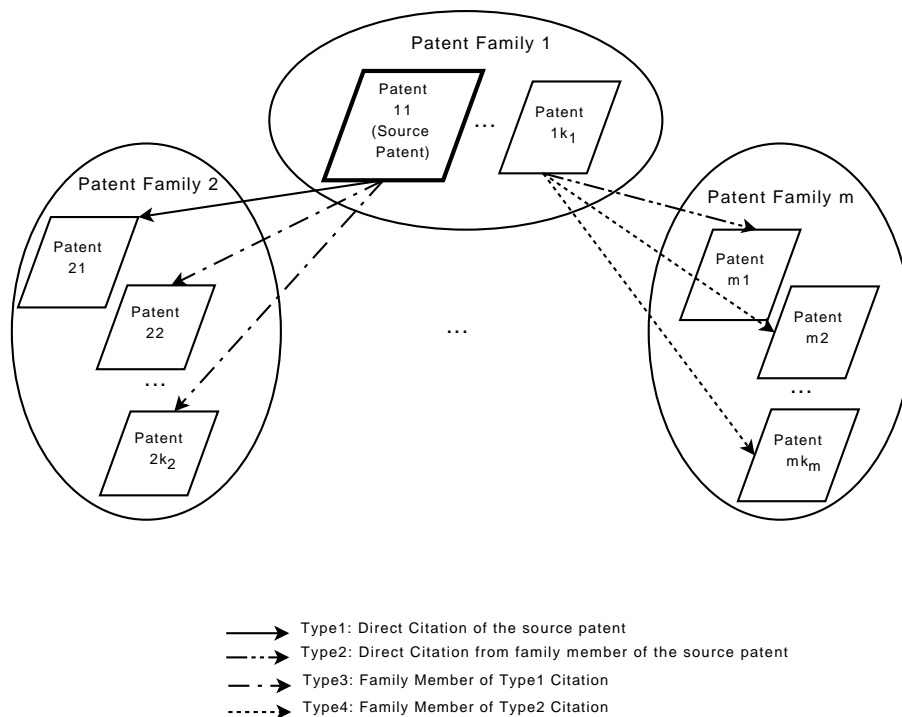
Patent Family 1

Patent 11 (Source Patent)

...

Patent $1k_1$

Patent Family 2

Patent 21

Patent 22

...

Patent $2k_2$

...

Patent Family m

Patent m1

Patent m2

...

Patent $mk_m$

Type1: Direct Citation of the source patent
Type2: Direct Citation from family member of the source patent
Type3: Family Member of Type1 Citation
Type4: Family Member of Type2 Citation